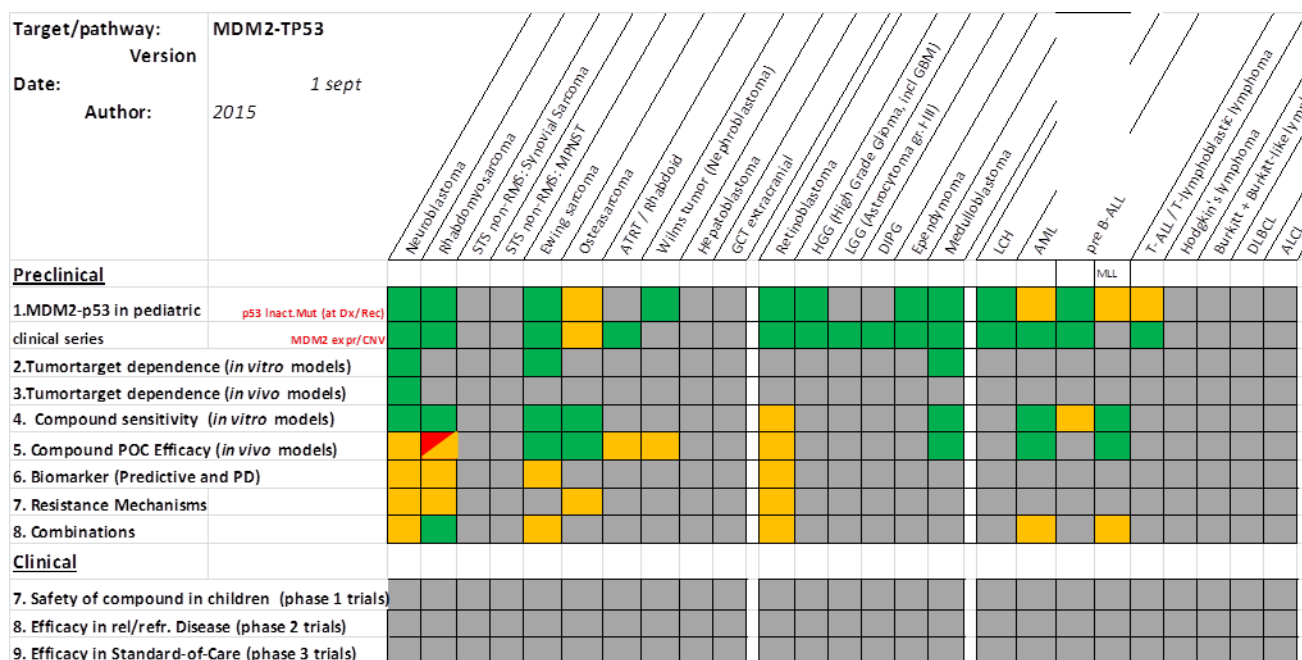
Target/pathway: MDM2-TP53
Version
Date: 1 sept 2015
Author:

Neuroblastoma
Rhabdomyosarcoma
STS non-RMS: Synovial Sarcoma
STS non-RMS: MPNST
Ewing sarcoma
Osteosarcoma
ATRT / Rhabdoid
Wilms tumor (Nephroblastoma)
Hepatoblastoma
GCT extracranial
Retinoblastoma
HGG (High Grade Glioma, incl GBM)
LGG (Astrocytoma gr. I-II)
DIPG
Ependymoma
Medulloblastoma
LCH
AML
pre B-ALL
T-ALL / T-lymphoblastic lymphoma
Hodgkin's lymphoma
Burkitt + Burkitt-like lymph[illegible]
DLBCL
ALC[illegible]

Preclinical
MLL
1.MDM2-p53 in pediatric clinical series
p53 Inact.Mut (at Dx/Rec)
MDM2 expr/CNV
2.Tumortarget dependence (in vitro models)
3.Tumortarget dependence (in vivo models)
4. Compound sensitivity (in vitro models)
5. Compound POC Efficacy (in vivo models)
6. Biomarker (Predictive and PD)
7. Resistance Mechanisms
8. Combinations
Clinical
7. Safety of compound in children (phase 1 trials)
8. Efficacy in rel/refr. Disease (phase 2 trials)
9. Efficacy in Standard-of-Care (phase 3 trials)